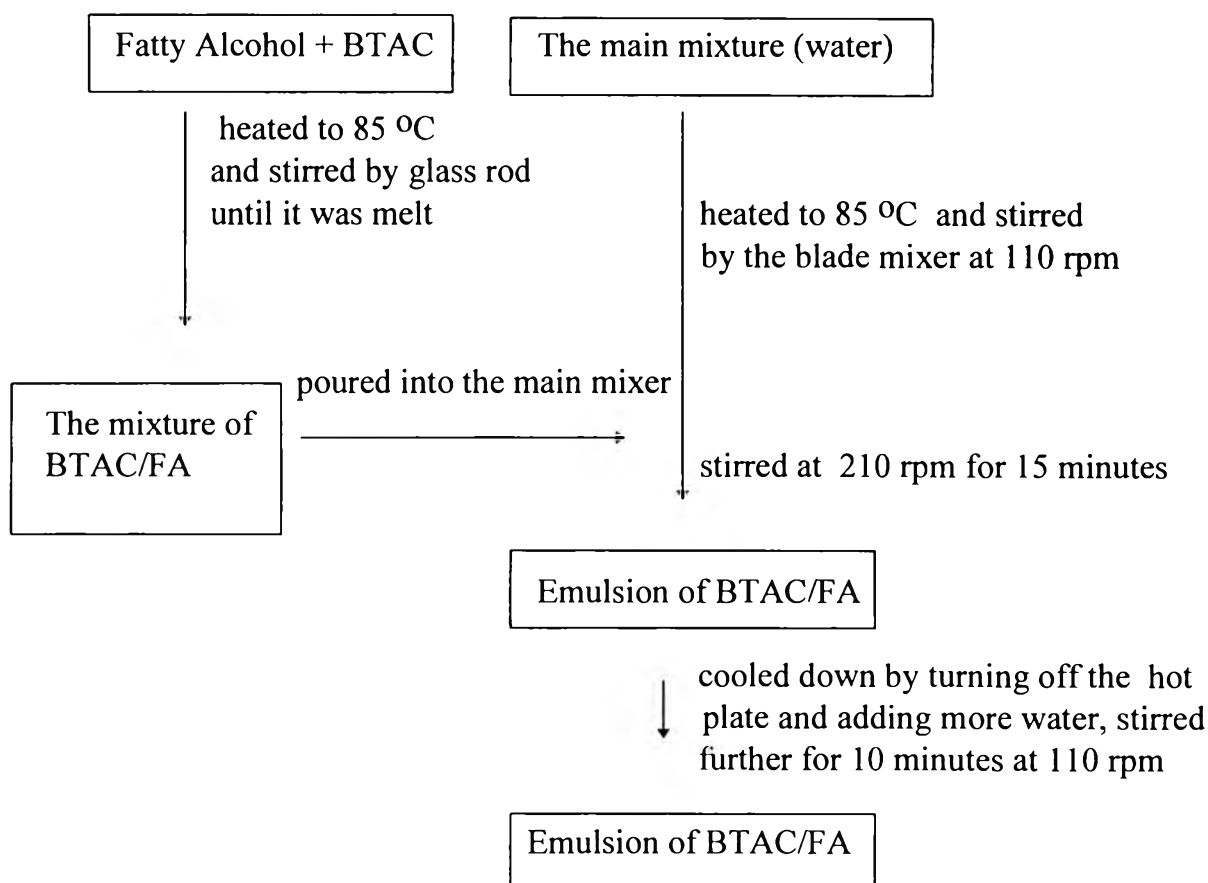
Fatty Alcohol + BTAC

The main mixture (water)

heated to 85 $^{o}$C and stirred by glass rod until it was melt

heated to 85 $^{o}$C and stirred by the blade mixer at 110 rpm

The mixture of BTAC/FA

poured into the main mixer

stirred at 210 rpm for 15 minutes

Emulsion of BTAC/FA

cooled down by turning off the hot plate and adding more water, stirred further for 10 minutes at 110 rpm

Emulsion of BTAC/FA